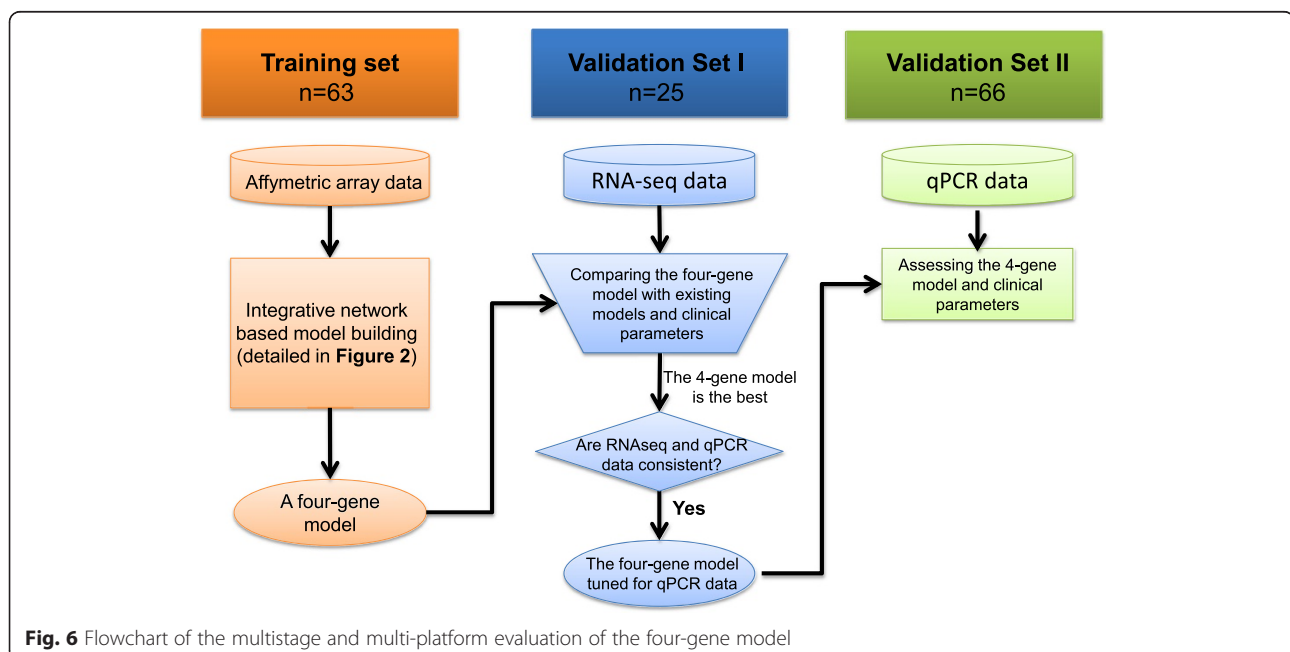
Training set
n=63

Validation Set I
n=25

Validation Set II
n=66

Affymetric array data

RNA-seq data

qPCR data

Integrative network based model building (detailed in **Figure 2**)

Comparing the four-gene model with existing models and clinical parameters

Assessing the 4-gene model and clinical parameters

The 4-gene model is the best

Are RNAseq and qPCR data consistent?

Yes

A four-gene model

The four-gene model tuned for qPCR data

**Fig. 6** Flowchart of the multistage and multi-platform evaluation of the four-gene model